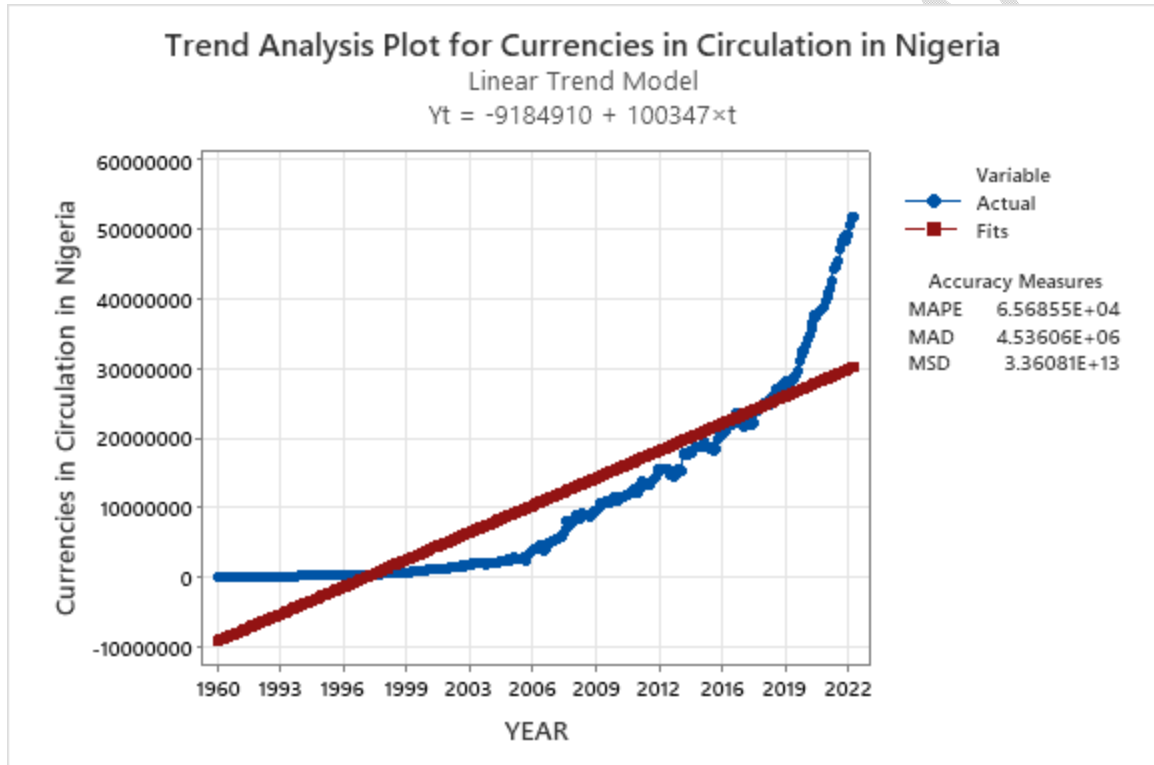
Trend Analysis Plot for Currencies in Circulation in Nigeria
Linear Trend Model
Yt = -9184910 + 100347×t

Currencies in Circulation in Nigeria

60000000
50000000
40000000
30000000
20000000
10000000
0
-10000000

1960 1993 1996 1999 2003 2006 2009 2012 2016 2019 2022

YEAR

Variable
Actual
Fits

Accuracy Measures
| MAPE | 6.56855E+04 |
|---|---|
| MAD | 4.53606E+06 |
| MSD | 3.36081E+13 |